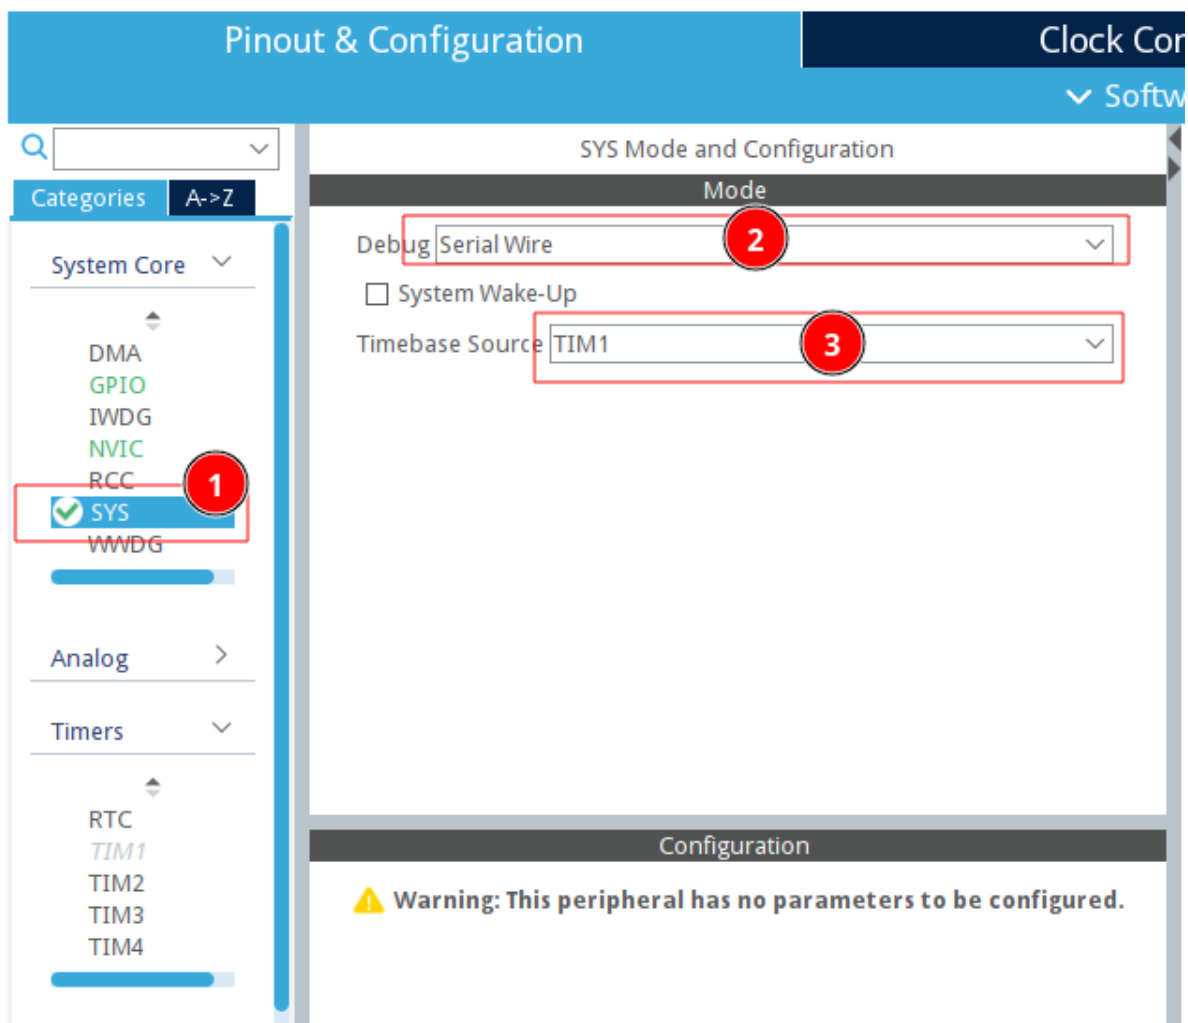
Pinout & Configuration

Clock Cor

Softw

Categories A->Z

System Core

DMA
GPIO
IWDG
NVIC
RCC
SYS
WWDG

Analog

Timers

RTC
TIM1
TIM2
TIM3
TIM4

SYS Mode and Configuration

Mode

Debug Serial Wire

System Wake-Up

Timebase Source TIM1

1
2
3

Configuration

Warning: This peripheral has no parameters to be configured.